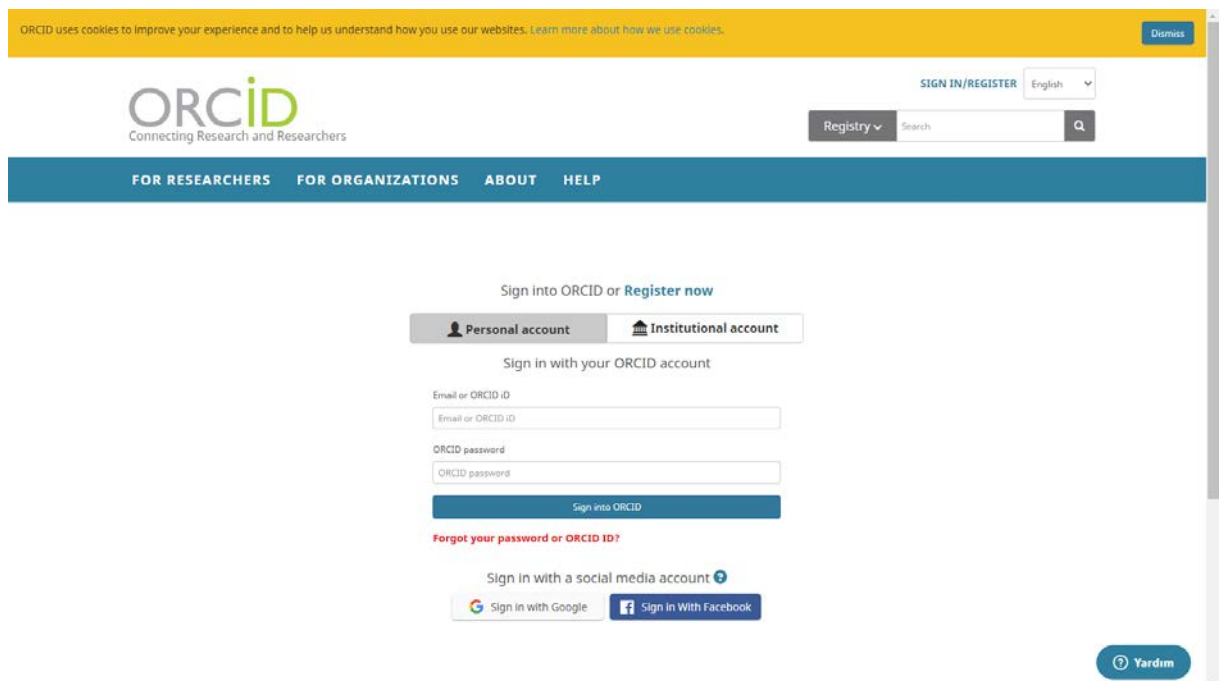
ORCID uses cookies to improve your experience and to help us understand how you use our websites. Learn more about how we use cookies.

Dismiss

ORCID
Connecting Research and Researchers

SIGN IN/REGISTER English

Registry Search

FOR RESEARCHERS FOR ORGANIZATIONS ABOUT HELP

Sign into ORCID or Register now

Personal account

Institutional account

Sign in with your ORCID account

Email or ORCID iD

Email or ORCID iD

ORCID password

ORCID password

Sign into ORCID

Forgot your password or ORCID ID?

Sign in with a social media account

Sign in with Google

Sign in With Facebook

Yardım